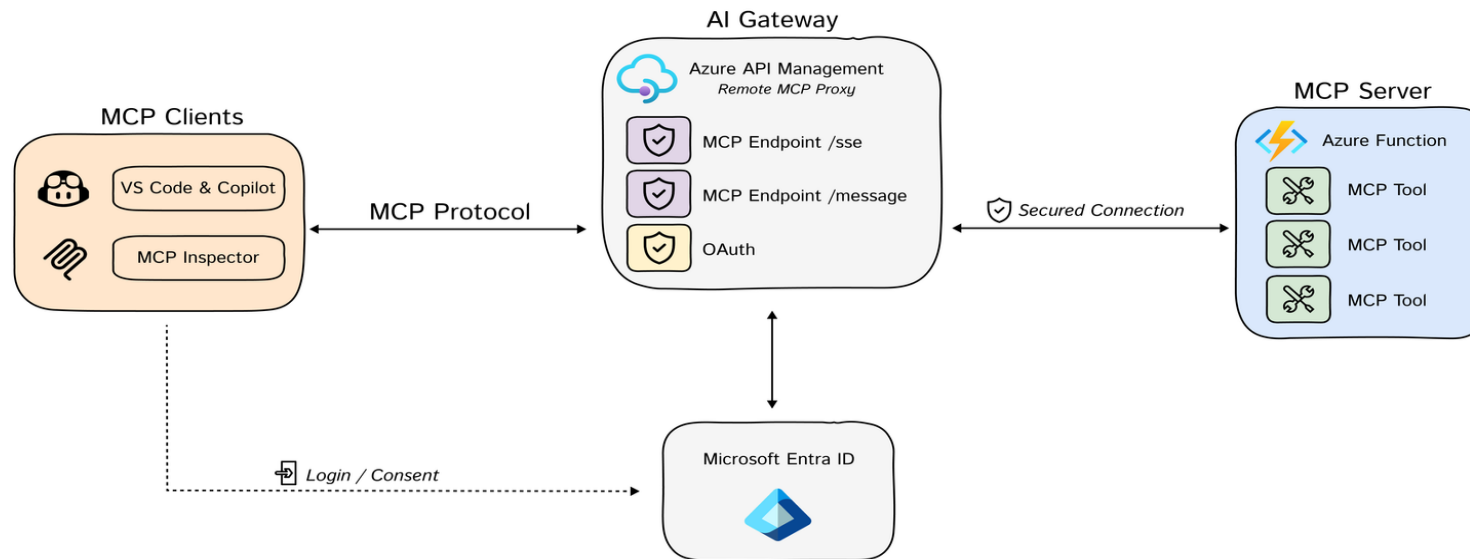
AI Gateway

Azure API Management
Remote MCP Proxy

MCP Endpoint /sse

MCP Endpoint /message

OAuth

MCP Clients

VS Code & Copilot

MCP Inspector

MCP Protocol

Secured Connection

MCP Server

Azure Function

MCP Tool

MCP Tool

MCP Tool

Login / Consent

Microsoft Entra ID